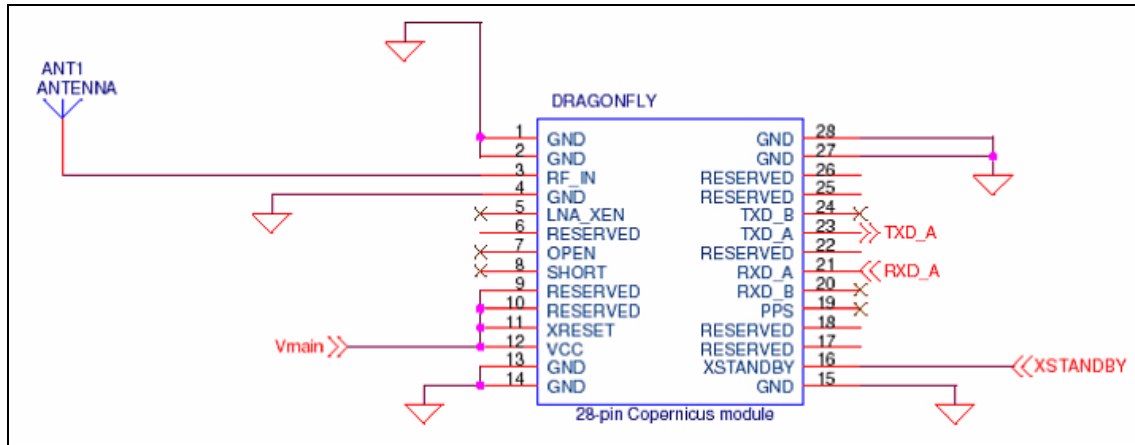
ANT1
ANTENNA

DRAGONFLY

| | | | |
|---|---|---|---|
| 1 | GND | GND | 28 |
| 2 | GND | GND | 27 |
| 3 | RF_IN | RESERVED | 26 |
| 4 | GND | RESERVED | 25 |
| 5 | LNA_XEN | TXD_B | 24 |
| 6 | RESERVED | TXD_A | 23 |
| 7 | OPEN | RESERVED | 22 |
| 8 | SHORT | RXD_A | 21 |
| 9 | RESERVED | RXD_B | 20 |
| 10 | RESERVED | PPS | 19 |
| 11 | XRESET | RESERVED | 18 |
| 12 | VCC | RESERVED | 17 |
| 13 | GND | XSTANDBY | 16 |
| 14 | GND | GND | 15 |

TXD_A
RXD_A
Vmain
XSTANDBY

28-pin Copernicus module